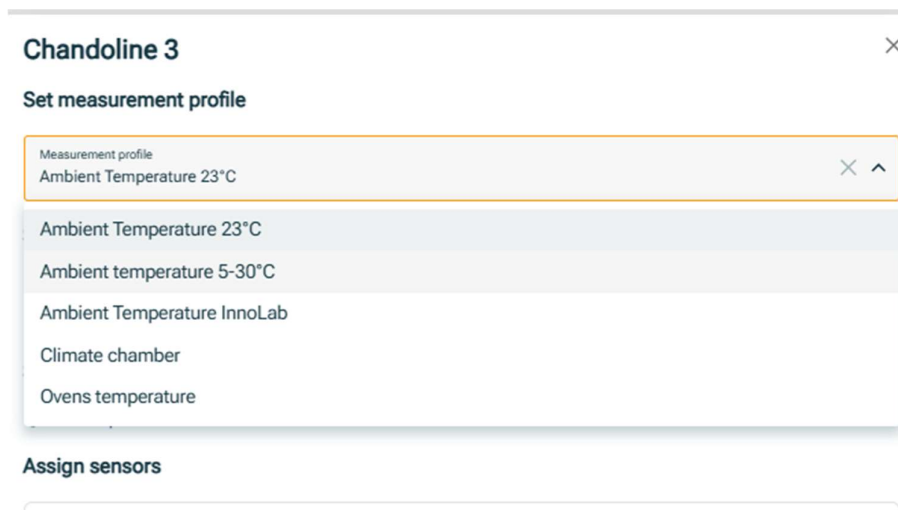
Chandoline 3

×

Set measurement profile

Measurement profile
Ambient Temperature 23°C

×

Ambient Temperature 23°C
Ambient temperature 5-30°C
Ambient Temperature InnoLab
Climate chamber
Ovens temperature

Assign sensors